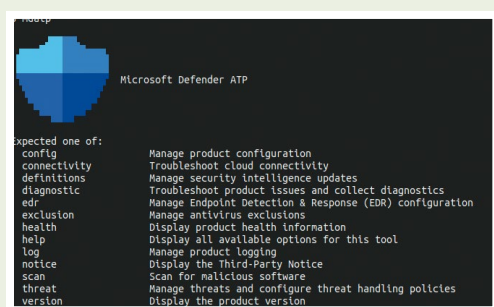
Microsoft Defender ATP

Expected one of:

| | |
|---|---|
| config | Manage product configuration |
| connectivity | Troubleshoot cloud connectivity |
| definitions | Manage security intelligence updates |
| diagnostic | Troubleshoot product issues and collect diagnostics |
| edr | Manage Endpoint Detection & Response (EDR) configuration |
| exclusion | Manage antivirus exclusions |
| health | Display product health information |
| help | Display all available options for this tool |
| log | Manage product logging |
| notice | Display the Third-Party Notice |
| scan | Scan for malicious software |
| threat | Manage threats and configure threat handling policies |
| version | Display the product version |